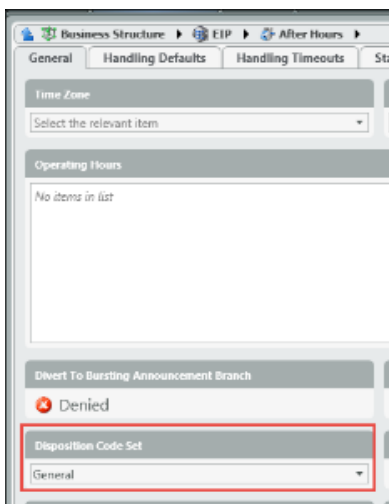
Business Structure ▶ EIP ▶ After Hours ▶

General | Handling Defaults | Handling Timeouts | Sta

Time Zone

Select the relevant item

Operating Hours

No items in list

Divert To Bursting Announcement Branch

Denied

Disposition Code Set

General